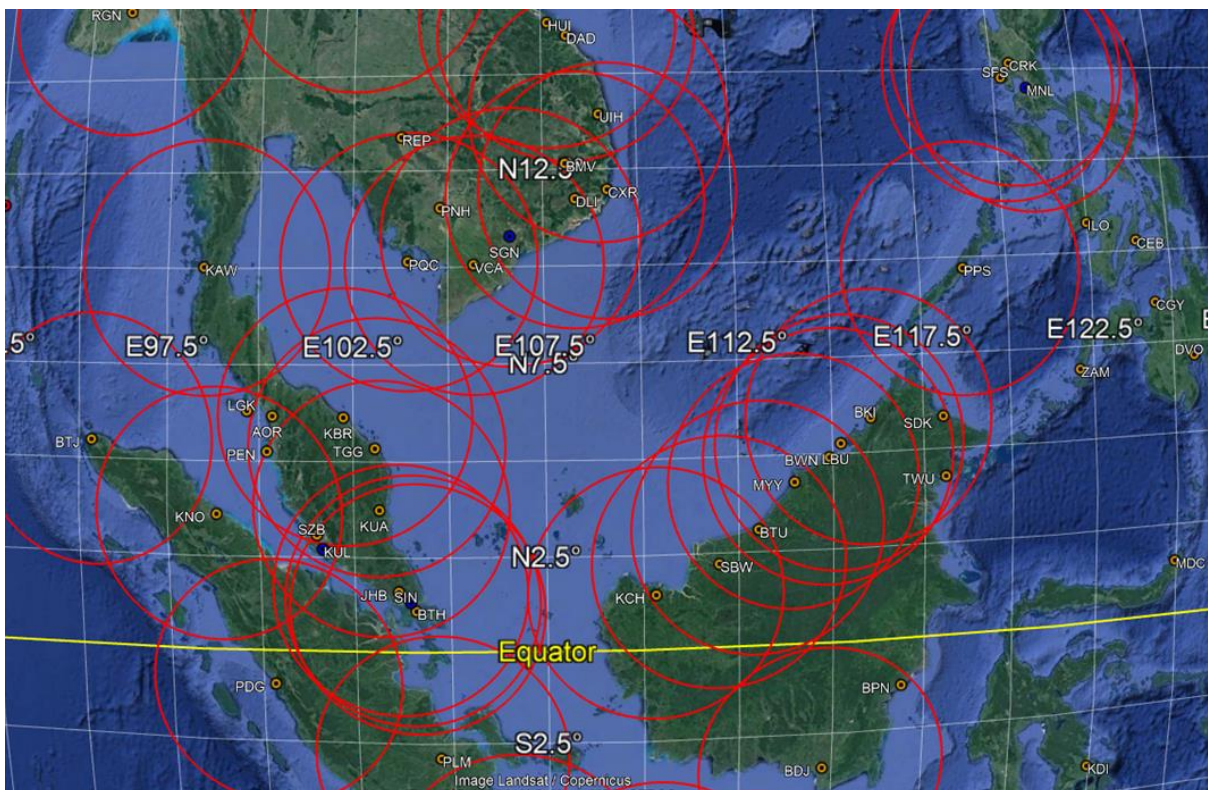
RGN
HUI
DAD
CRK
SFS
MNL
UIH
REP
N12.5°
BMV
CXR
DLI
PNH
SGN
ILO
CEB
KAW
PQC
VCA
PPS
CGY
.5°
E97.5°
E102.5°
E107.5°
N7.5°
E112.5°
E117.5°
E122.5°
DVO
ZAM
LGK
AOR
KBR
BKI
SDK
BTJ
PEN
TGG
LBU
BWN
MYY
TWU
KNO
SZB
KUA
BTU
KUL
N2.5°
SBW
MDC
JHB
SIN
BTH
KCH
Equator
PDG
BPN
S2.5°
PLM
Image Landsat / Copernicus
BDJ
KDI